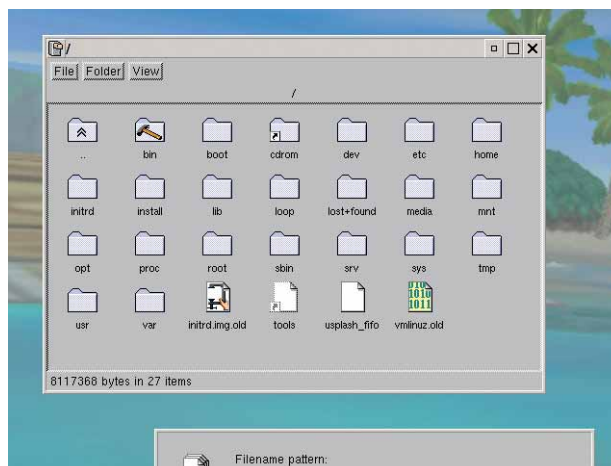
/

File Folder View

/

..

bin

boot

cdrom

dev

etc

home

initrd

install

lib

loop

lost+found

media

mnt

opt

proc

root

sbin

srv

sys

tmp

usr

var

initrd.img.old

tools

usplash_fifo

vmlinuz.old

8117368 bytes in 27 items

Filename pattern: